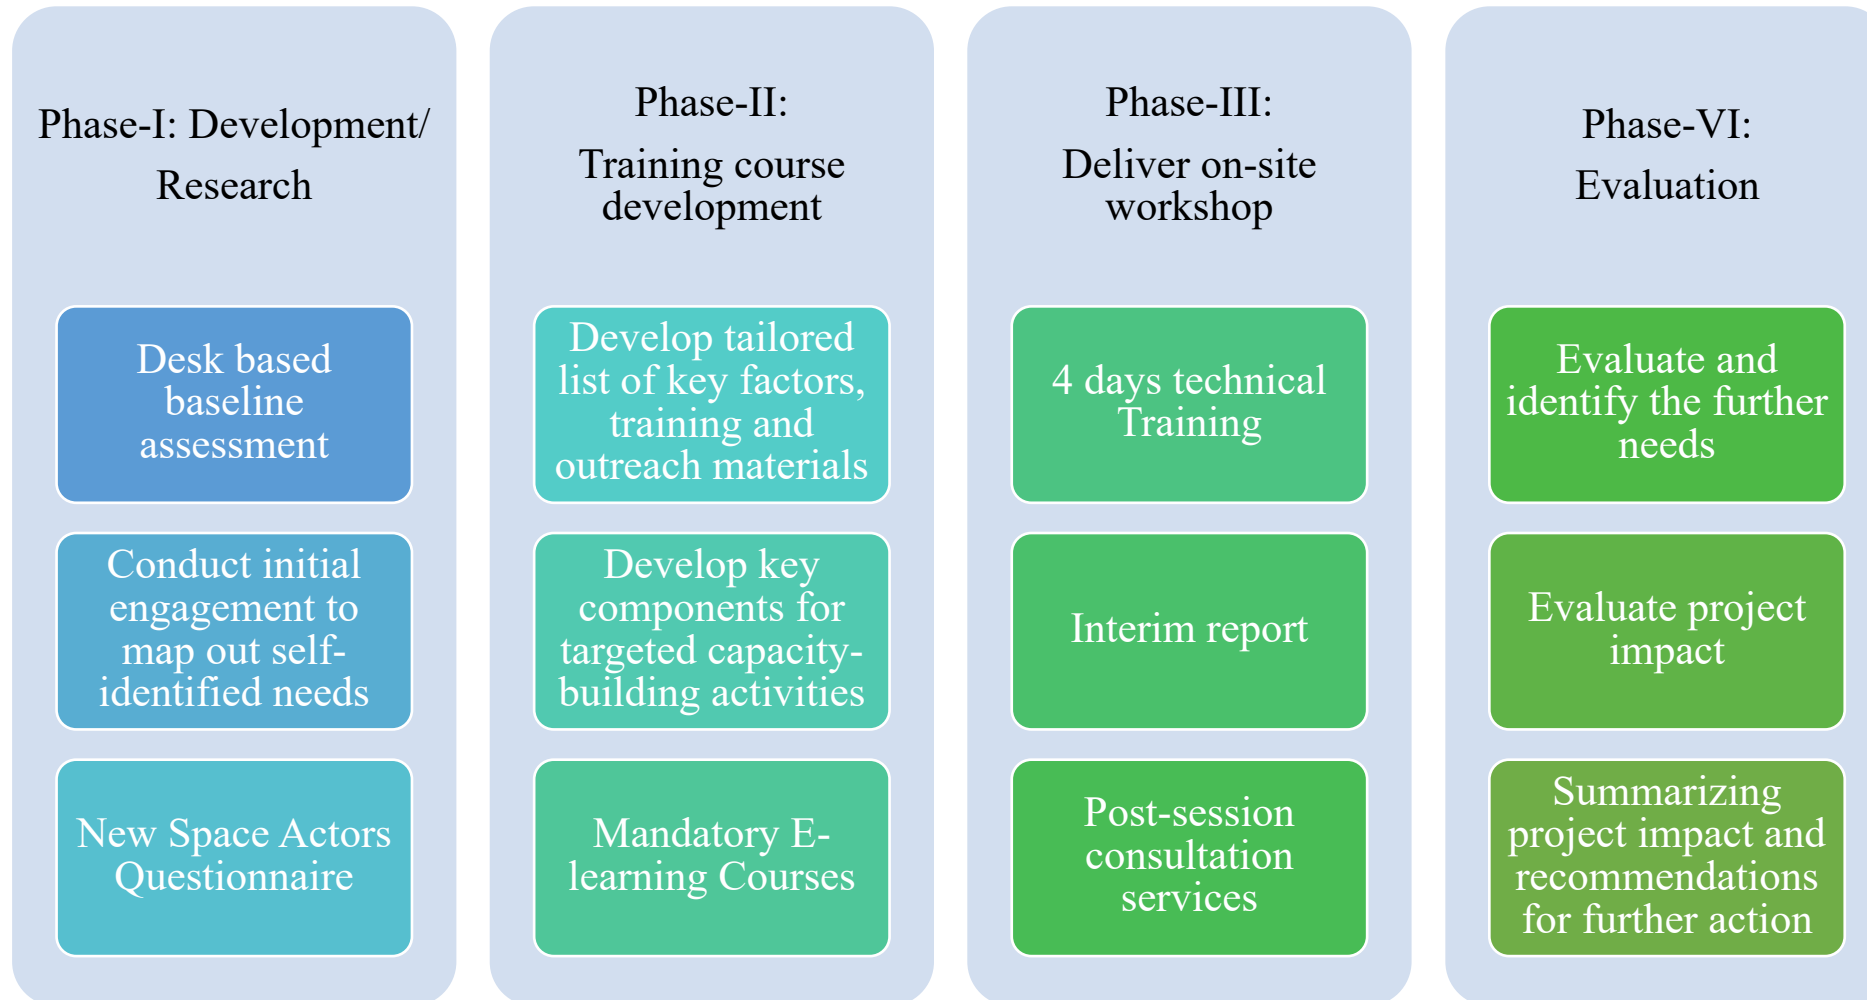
Phase-I: Development/ Research

Desk based baseline assessment

Conduct initial engagement to map out self-identified needs

New Space Actors Questionnaire

Phase-II: Training course development

Develop tailored list of key factors, training and outreach materials

Develop key components for targeted capacity-building activities

Mandatory E-learning Courses

Phase-III: Deliver on-site workshop

4 days technical Training

Interim report

Post-session consultation services

Phase-VI: Evaluation

Evaluate and identify the further needs

Evaluate project impact

Summarizing project impact and recommendations for further action